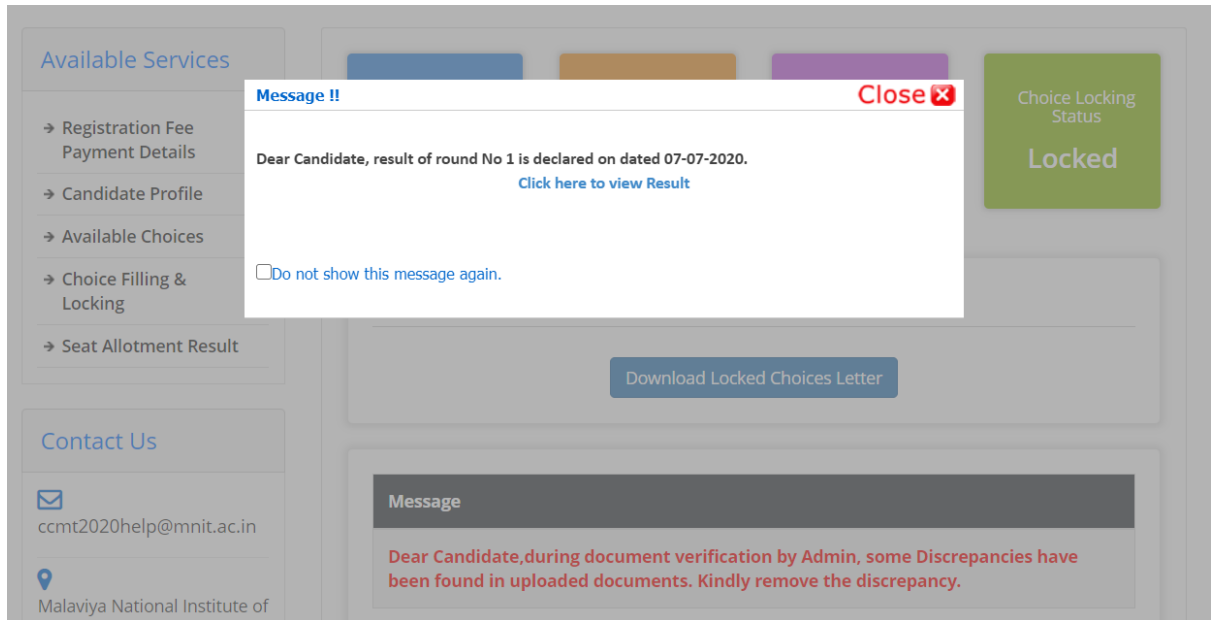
Available Services

→ Registration Fee Payment Details

→ Candidate Profile

→ Available Choices

→ Choice Filling & Locking

→ Seat Allotment Result

Contact Us

ccmt2020help@mnit.ac.in

Malaviya National Institute of

Message !!

Close

Dear Candidate, result of round No 1 is declared on dated 07-07-2020.

Click here to view Result

Do not show this message again.

Choice Locking Status

Locked

Download Locked Choices Letter

Message

Dear Candidate,during document verification by Admin, some Discrepancies have been found in uploaded documents. Kindly remove the discrepancy.